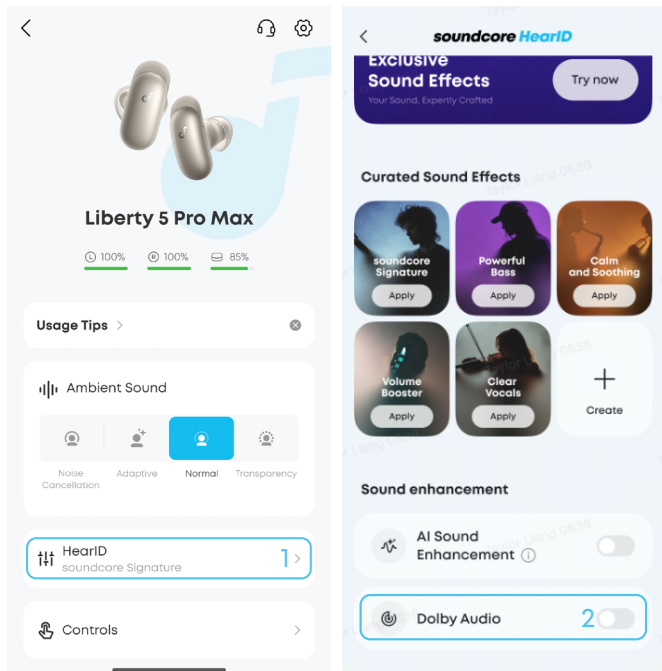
Liberty 5 Pro Max

L 100% R 100% 85%

Usage Tips >

Ambient Sound

Noise Cancellation
Adaptive
Normal
Transparency

HearID
soundcore Signature
1

Controls

soundcore HearID

Exclusive Sound Effects
Your Sound, Expertly Crafted
Try now

Curated Sound Effects

soundcore Signature
Apply

Powerful Bass
Apply

Calm and Soothing
Apply

Volume Booster
Apply

Clear Vocals
Apply

Create

Sound enhancement

AI Sound Enhancement

Dolby Audio
2

Taylor Liang 0638